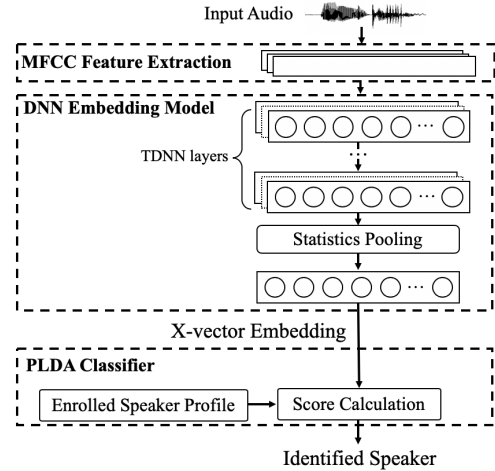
Input Audio

MFCC Feature Extraction

DNN Embedding Model

TDNN layers

$\cdots$

$\vdots$

$\cdots$

Statistics Pooling

$\cdots$

X-vector Embedding

PLDA Classifier

Enrolled Speaker Profile

Score Calculation

Identified Speaker